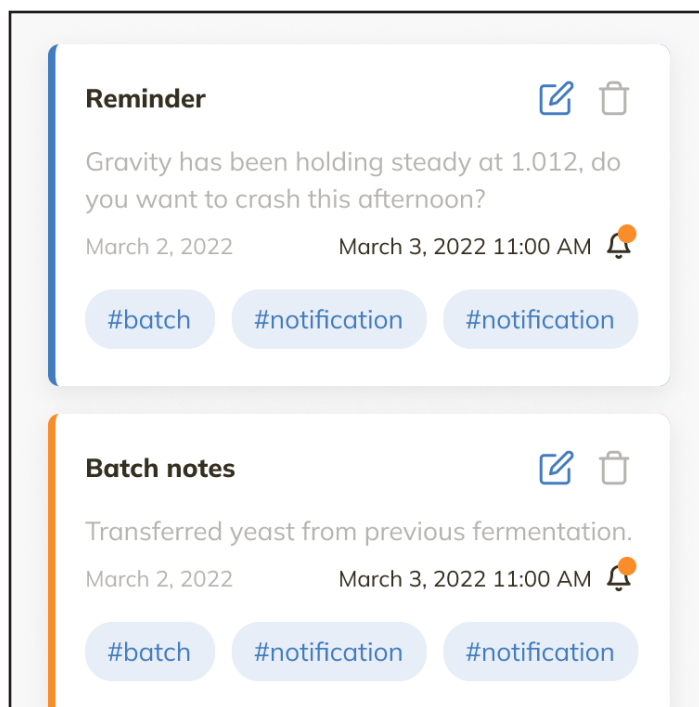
Reminder

Gravity has been holding steady at 1.012, do you want to crash this afternoon?

March 2, 2022

March 3, 2022 11:00 AM

#batch #notification #notification

Batch notes

Transferred yeast from previous fermentation.

March 2, 2022

March 3, 2022 11:00 AM

#batch #notification #notification